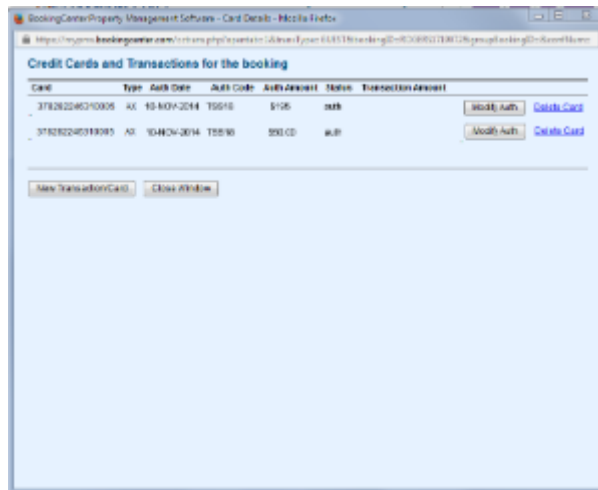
BookingCenter Property Management Software - Card Details - Mozilla Firefox

https://mypms.bookingcenter.com/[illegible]

Credit Cards and Transactions for the booking

| Card | Type | Auth Date | Auth Code | Auth Amount | Status | Transaction Amount | | |
|---|---|---|---|---|---|---|---|---|
| 378282246310005 | AX | 10-NOV-2014 | TS510 | $195 | auth | | Modify Auth | Delete Card |
| 378282246310005 | AX | 10-NOV-2014 | TS510 | $50.00 | auth | | Modify Auth | Delete Card |

New Transaction/Card | Close Window